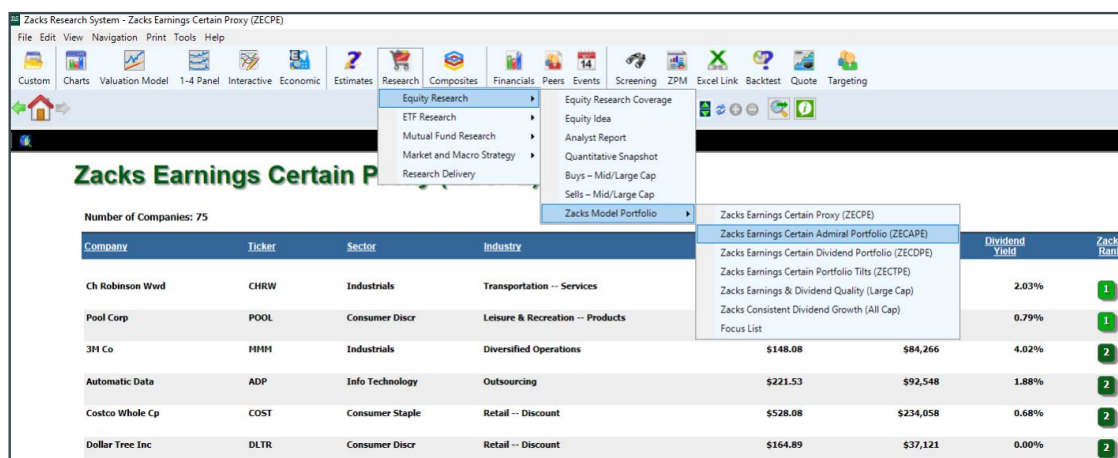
Zacks Research System - Zacks Earnings Certain Proxy (ZECPE)

File Edit View Navigation Print Tools Help

Custom Charts Valuation Model 1-4 Panel Interactive Economic Estimates Research Composites Financials Peers Events Screening ZPM Excel Link Backtest Quote Targeting

Equity Research
ETF Research
Mutual Fund Research
Market and Macro Strategy
Research Delivery

Equity Research Coverage
Equity Idea
Analyst Report
Quantitative Snapshot
Buys – Mid/Large Cap
Sells – Mid/Large Cap
Zacks Model Portfolio

Zacks Earnings Certain Proxy (ZECPE)
Zacks Earnings Certain Admiral Portfolio (ZECAPE)
Zacks Earnings Certain Dividend Portfolio (ZECDPE)
Zacks Earnings Certain Portfolio Tilts (ZECTPE)
Zacks Earnings & Dividend Quality (Large Cap)
Zacks Consistent Dividend Growth (All Cap)
Focus List

Zacks Earnings Certain P

Number of Companies: 75

| Company | Ticker | Sector | Industry | | | Dividend Yield | Zack Rank |
|---|---|---|---|---|---|---|---|
| Ch Robinson Wwd | CHRW | Industrials | Transportation -- Services | | | 2.03% | 1 |
| Pool Corp | POOL | Consumer Discr | Leisure & Recreation -- Products | | | 0.79% | 1 |
| 3M Co | MMM | Industrials | Diversified Operations | \$148.08 | \$84,266 | 4.02% | 2 |
| Automatic Data | ADP | Info Technology | Outsourcing | \$221.53 | \$92,548 | 1.88% | 2 |
| Costco Whole Cp | COST | Consumer Staple | Retail -- Discount | \$528.08 | \$234,058 | 0.68% | 2 |
| Dollar Tree Inc | DLTR | Consumer Discr | Retail -- Discount | \$164.89 | \$37,121 | 0.00% | 2 |